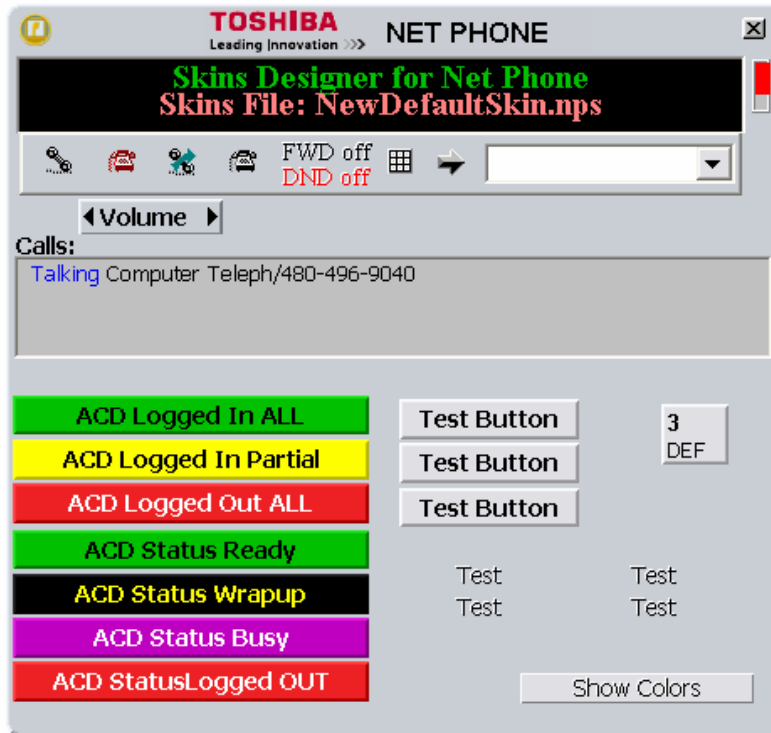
TOSHIBA
Leading Innovation >>>
NET PHONE

Skins Designer for Net Phone
Skins File: NewDefaultSkin.nps

FWD off
DND off

Volume

Calls:
Talking Computer Teleph/480-496-9040

ACD Logged In ALL
ACD Logged In Partial
ACD Logged Out ALL
ACD Status Ready
ACD Status Wrapup
ACD Status Busy
ACD StatusLogged OUT

Test Button
Test Button
Test Button

3
DEF

Test Test
Test Test

Show Colors